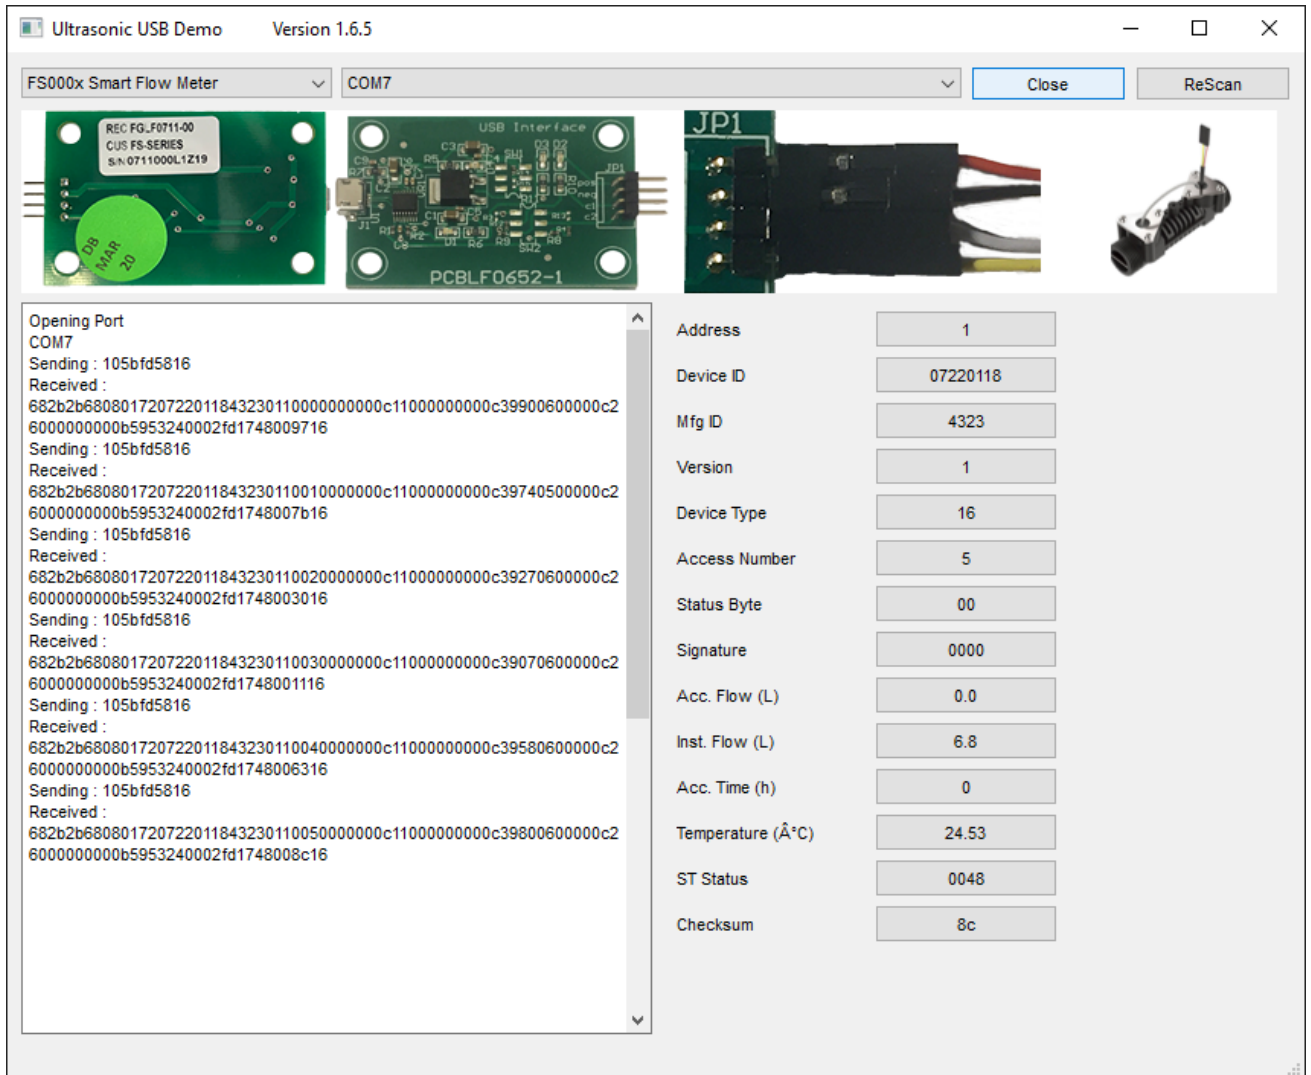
Ultrasonic USB Demo Version 1.6.5

FS000x Smart Flow Meter
COM7
Close
ReScan

REC FGLF0711-00
CUS FS-SERIES
S/N 0711000L1Z19
DB MAR 20
USB Interface
PCBLF0652-1
JP1

Opening Port
COM7
Sending : 105bfd5816
Received :
682b2b6808017207220118432301100000000000c11000000000c39900600000c26000000000b5953240002fd1748009716
Sending : 105bfd5816
Received :
682b2b6808017207220118432301100100000000c11000000000c39740500000c26000000000b5953240002fd1748007b16
Sending : 105bfd5816
Received :
682b2b6808017207220118432301100200000000c11000000000c39270600000c26000000000b5953240002fd1748003016
Sending : 105bfd5816
Received :
682b2b6808017207220118432301100300000000c11000000000c39070600000c26000000000b5953240002fd1748001116
Sending : 105bfd5816
Received :
682b2b6808017207220118432301100400000000c11000000000c39580600000c26000000000b5953240002fd1748006316
Sending : 105bfd5816
Received :
682b2b6808017207220118432301100500000000c11000000000c39800600000c26000000000b5953240002fd1748008c16

| | |
|---|---|
| Address | 1 |
| Device ID | 07220118 |
| Mfg ID | 4323 |
| Version | 1 |
| Device Type | 16 |
| Access Number | 5 |
| Status Byte | 00 |
| Signature | 0000 |
| Acc. Flow (L) | 0.0 |
| Inst. Flow (L) | 6.8 |
| Acc. Time (h) | 0 |
| Temperature (Â°C) | 24.53 |
| ST Status | 0048 |
| Checksum | 8c |